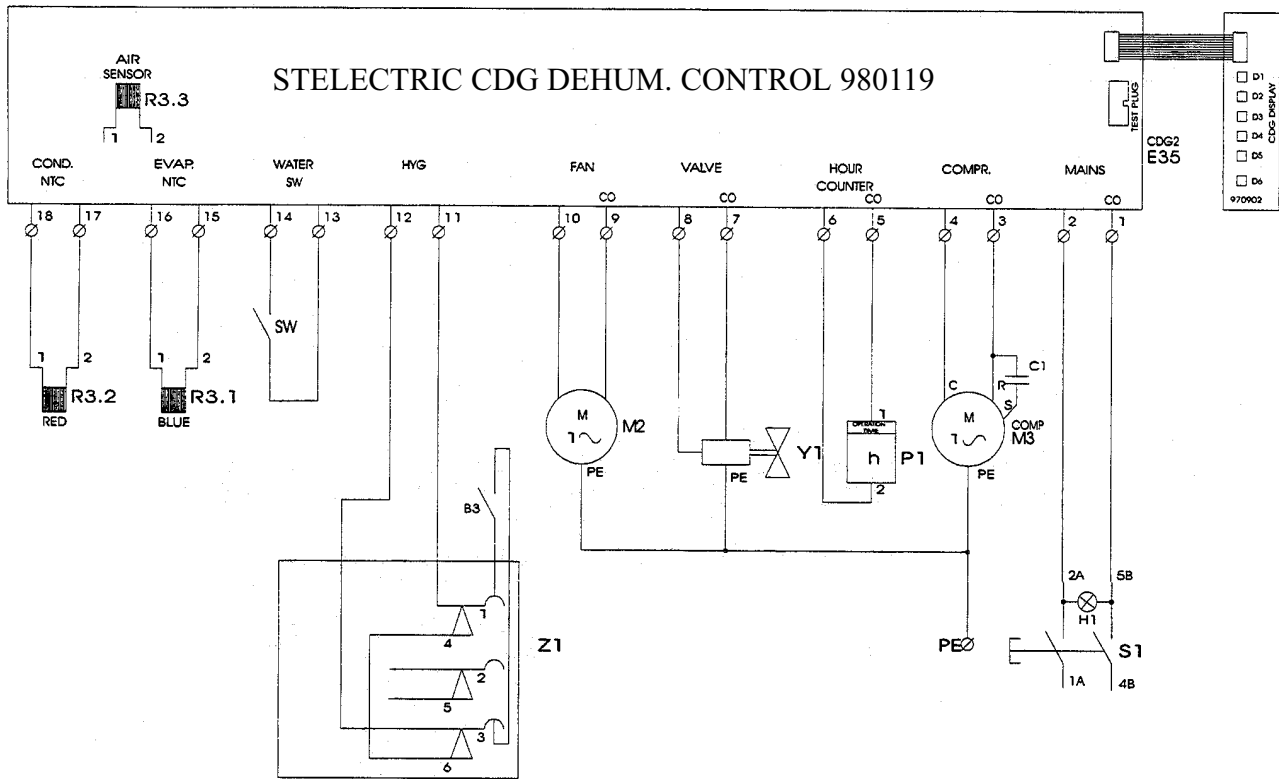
STELECTRIC CDG DEHUM. CONTROL 980119

AIR SENSOR
R3.3
1 2

COND. NTC
EVAP. NTC
WATER SW
HYG
FAN
CO
VALVE
CO
HOUR COUNTER
CO
COMPR.
CO
MAINS
CO

TEST PLUG
CDG2
E35

D1
D2
D3
D4
D5
D6
CDG DISPLAY
970902

18 17 16 15 14 13 12 11 10 9 8 7 6 5 4 3 2 1

SW

1 2
R3.2
RED

1 2
R3.1
BLUE

M
1~
M2
PE

Y1
PE

1
OPERATION TIME
h
P1
2

C1
R
S
C
M
1~
COMP
M3
PE

B3

1
4
2
5
3
6
Z1

PE

2A
5B
H1
S1
1A
4B